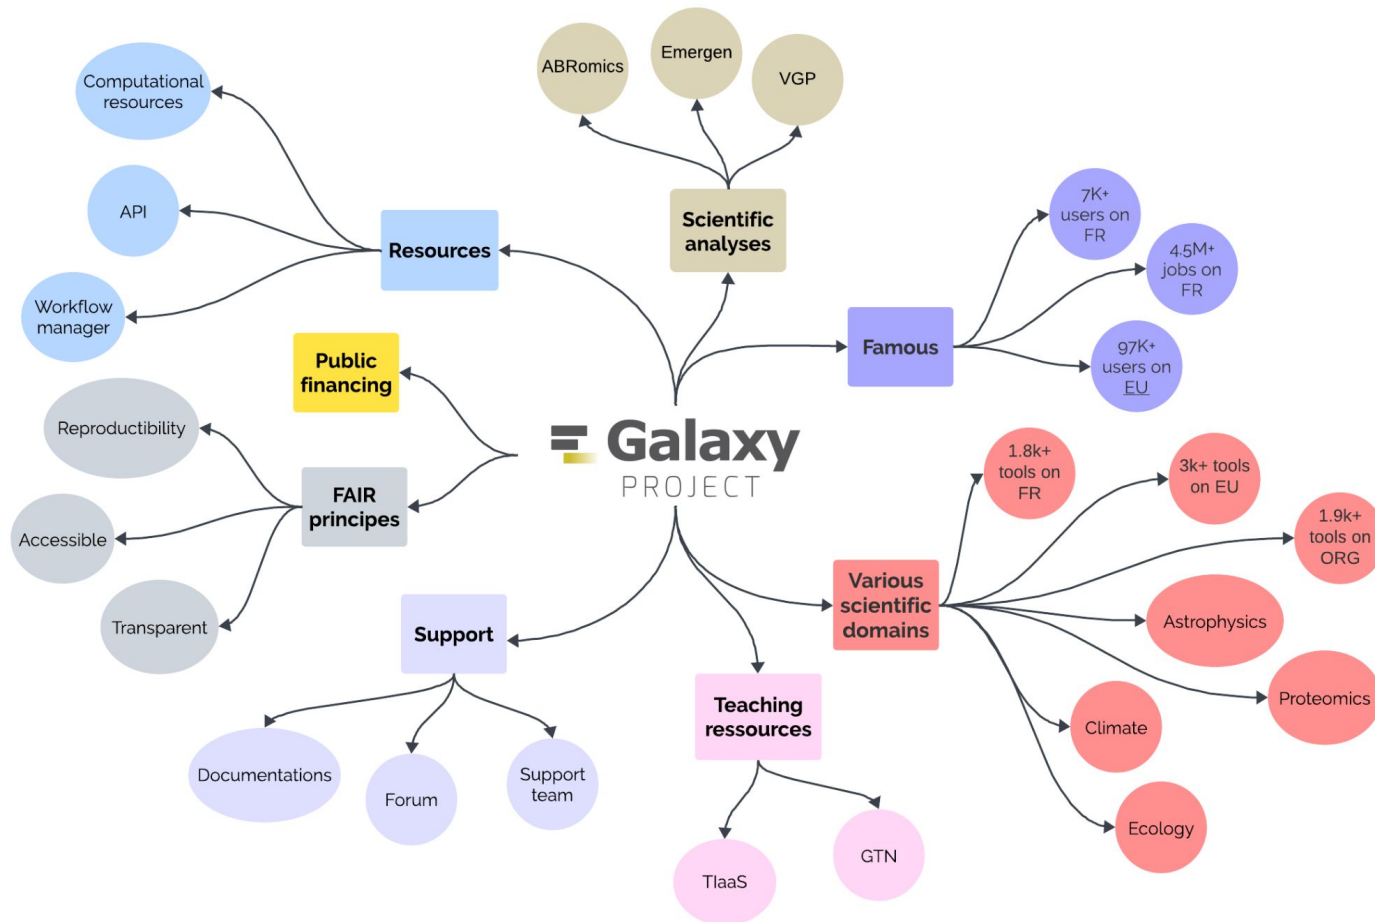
ABRomics

Emergen

VGP

Computational resources

API

Workflow manager

Resources

Scientific analyses

7K+ users on FR

4.5M+ jobs on FR

Famous

97K+ users on EU

Public financing

Reproductibility

FAIR principes

Accessible

Transparent

Galaxy PROJECT

1.8k+ tools on FR

3k+ tools on EU

1.9k+ tools on ORG

Various scientific domains

Astrophysics

Proteomics

Climate

Ecology

Support

Documentations

Forum

Support team

Teaching ressources

TIaaS

GTN